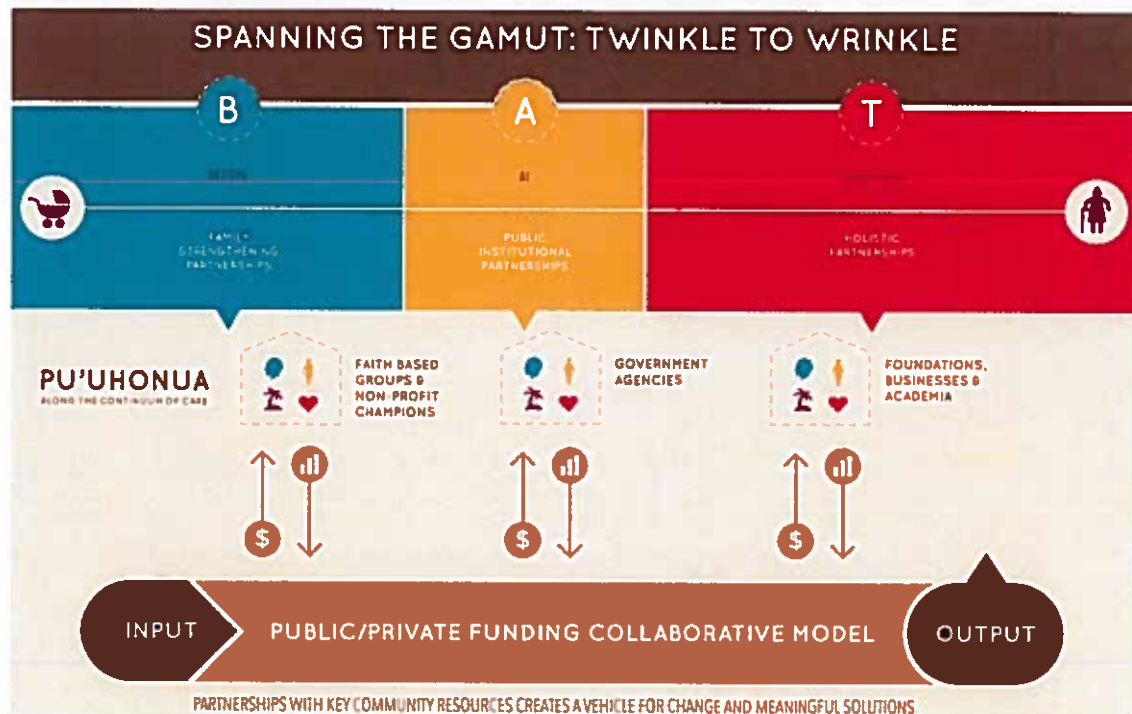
SPANNING THE GAMUT: TWINKLE TO WRINKLE

B

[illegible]

FAMILY STRENGTHENING PARTNERSHIPS

A

AI

PUBLIC INSTITUTIONAL PARTNERSHIPS

T

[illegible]

HOLISTIC PARTNERSHIPS

PU'UHONUA

ALONG THE CONTINUUM OF CARE

FAITH BASED GROUPS & NON-PROFIT CHAMPIONS

GOVERNMENT AGENCIES

FOUNDATIONS, BUSINESSES & ACADEMIA

$

$

$

INPUT

PUBLIC/PRIVATE FUNDING COLLABORATIVE MODEL

OUTPUT

PARTNERSHIPS WITH KEY COMMUNITY RESOURCES CREATES A VEHICLE FOR CHANGE AND MEANINGFUL SOLUTIONS